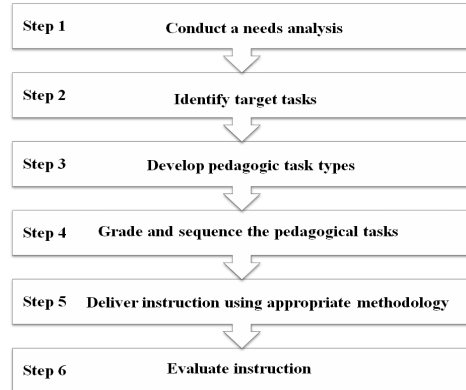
Step 1 Conduct a needs analysis

Step 2 Identify target tasks

Step 3 Develop pedagogic task types

Step 4 Grade and sequence the pedagogical tasks

Step 5 Deliver instruction using appropriate methodology

Step 6 Evaluate instruction